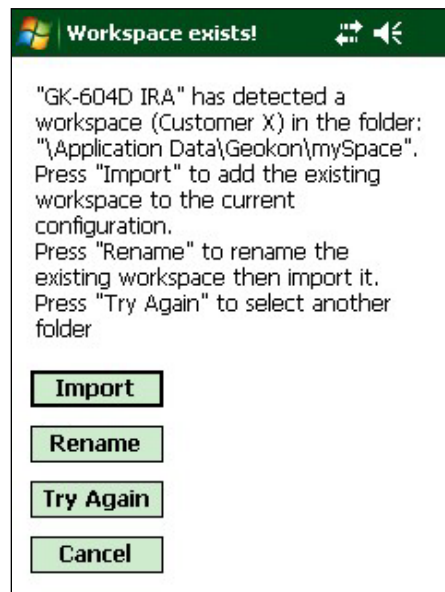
Workspace exists!

"GK-604D IRA" has detected a workspace (Customer X) in the folder: "\Application Data\Geokon\mySpace". Press "Import" to add the existing workspace to the current configuration.
Press "Rename" to rename the existing workspace then import it.
Press "Try Again" to select another folder

Import

Rename

Try Again

Cancel